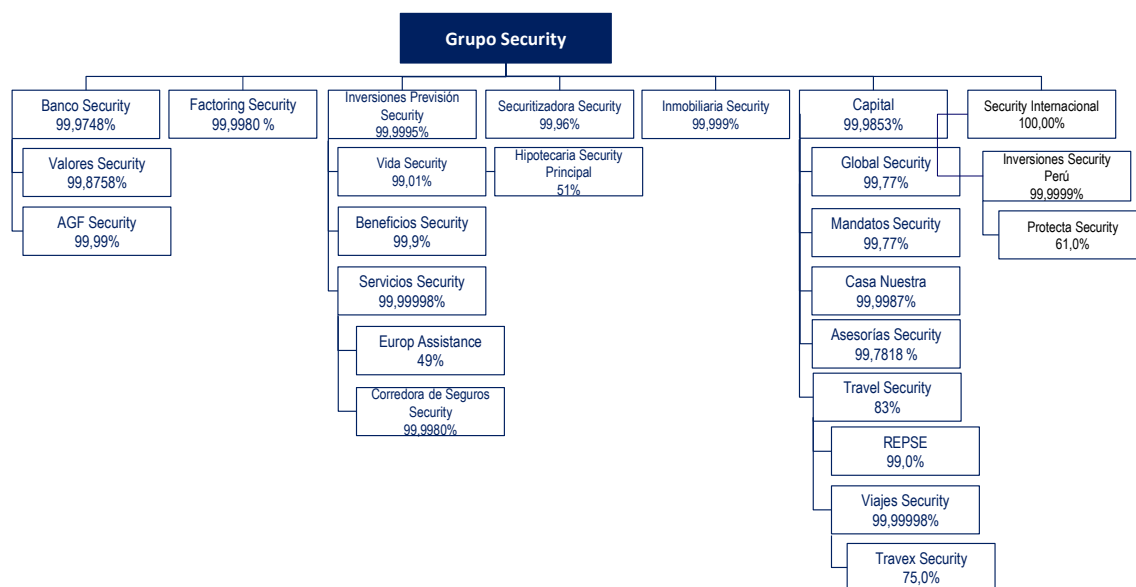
Grupo Security

Banco Security
99,9748%

Valores Security
99,8758%

AGF Security
99,99%

Factoring Security
99,9980 %

Inversiones Previsión Security
99,9995%

Vida Security
99,01%

Beneficios Security
99,9%

Servicios Security
99,99998%

Europ Assistance
49%

Corredora de Seguros Security
99,9980%

Securitizadora Security
99,96%

Hipotecaria Security Principal
51%

Inmobiliaria Security
99,999%

Capital
99,9853%

Global Security
99,77%

Mandatos Security
99,77%

Casa Nuestra
99,9987%

Asesorías Security
99,7818 %

Travel Security
83%

REPSE
99,0%

Viajes Security
99,99998%

Travex Security
75,0%

Security Internacional
100,00%

Inversiones Security Perú
99,9999%

Protecta Security
61,0%